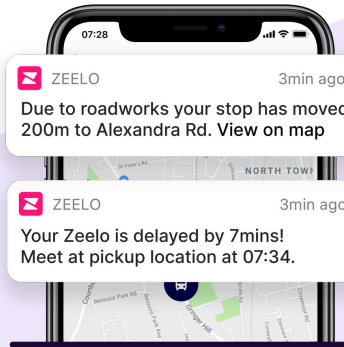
07:28

ZEELO
3min ago
Due to roadworks your stop has moved 200m to Alexandra Rd. View on map

St Peter's Rd
NORTH TOWN

ZEELO
3min ago
Your Zeelo is delayed by 7mins! Meet at pickup location at 07:34.

Belmont Park Rd
Belmont Park Rd
Ginger Hill
Grenfell Rd